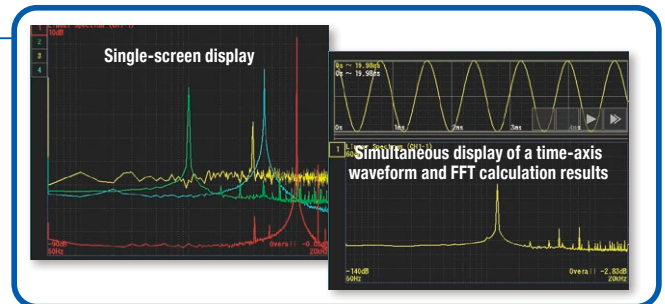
10dB
1
2
3
4
Single-screen display
-90dB
50Hz
Overall -0.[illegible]
20kHz
0s ~ 19.98ms
0s ~ 19.98ms
0s
1ms
2ms
3ms
Simultaneous display of a time-axis waveform and FFT calculation results
-140dB
50Hz
Overall -2.83dB
20kHz